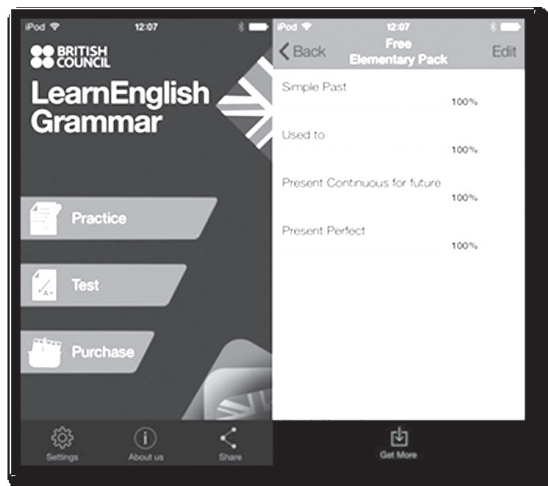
iPod 12:07

BRITISH COUNCIL

LearnEnglish Grammar

Practice

Test

Purchase

Settings

About us

Share

iPod 12:07

Back

Free Elementary Pack

Edit

Simple Past
100%

Used to
100%

Present Continuous for future
100%

Present Perfect
100%

Get More